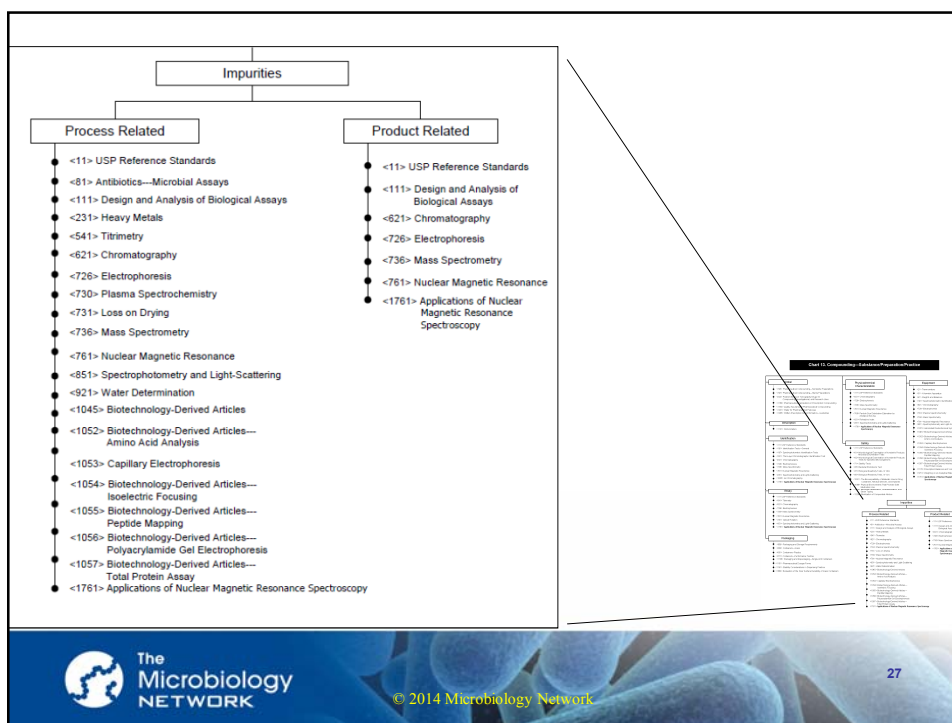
Impurities

Process Related

<11> USP Reference Standards
<81> Antibiotics---Microbial Assays
<111> Design and Analysis of Biological Assays
<231> Heavy Metals
<541> Titrimetry
<621> Chromatography
<726> Electrophoresis
<730> Plasma Spectrochemistry
<731> Loss on Drying
<736> Mass Spectrometry
<761> Nuclear Magnetic Resonance
<851> Spectrophotometry and Light-Scattering
<921> Water Determination
<1045> Biotechnology-Derived Articles
<1052> Biotechnology-Derived Articles--- Amino Acid Analysis
<1053> Capillary Electrophoresis
<1054> Biotechnology-Derived Articles--- Isoelectric Focusing
<1055> Biotechnology-Derived Articles--- Peptide Mapping
<1056> Biotechnology-Derived Articles--- Polyacrylamide Gel Electrophoresis
<1057> Biotechnology-Derived Articles--- Total Protein Assay
<1761> Applications of Nuclear Magnetic Resonance Spectroscopy

Product Related

<11> USP Reference Standards
<111> Design and Analysis of Biological Assays
<621> Chromatography
<726> Electrophoresis
<736> Mass Spectrometry
<761> Nuclear Magnetic Resonance
<1761> Applications of Nuclear Magnetic Resonance Spectroscopy

Chart 13. Compounding—Substance/Preparation/Practice

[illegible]

The Microbiology NETWORK

© 2014 Microbiology Network

27